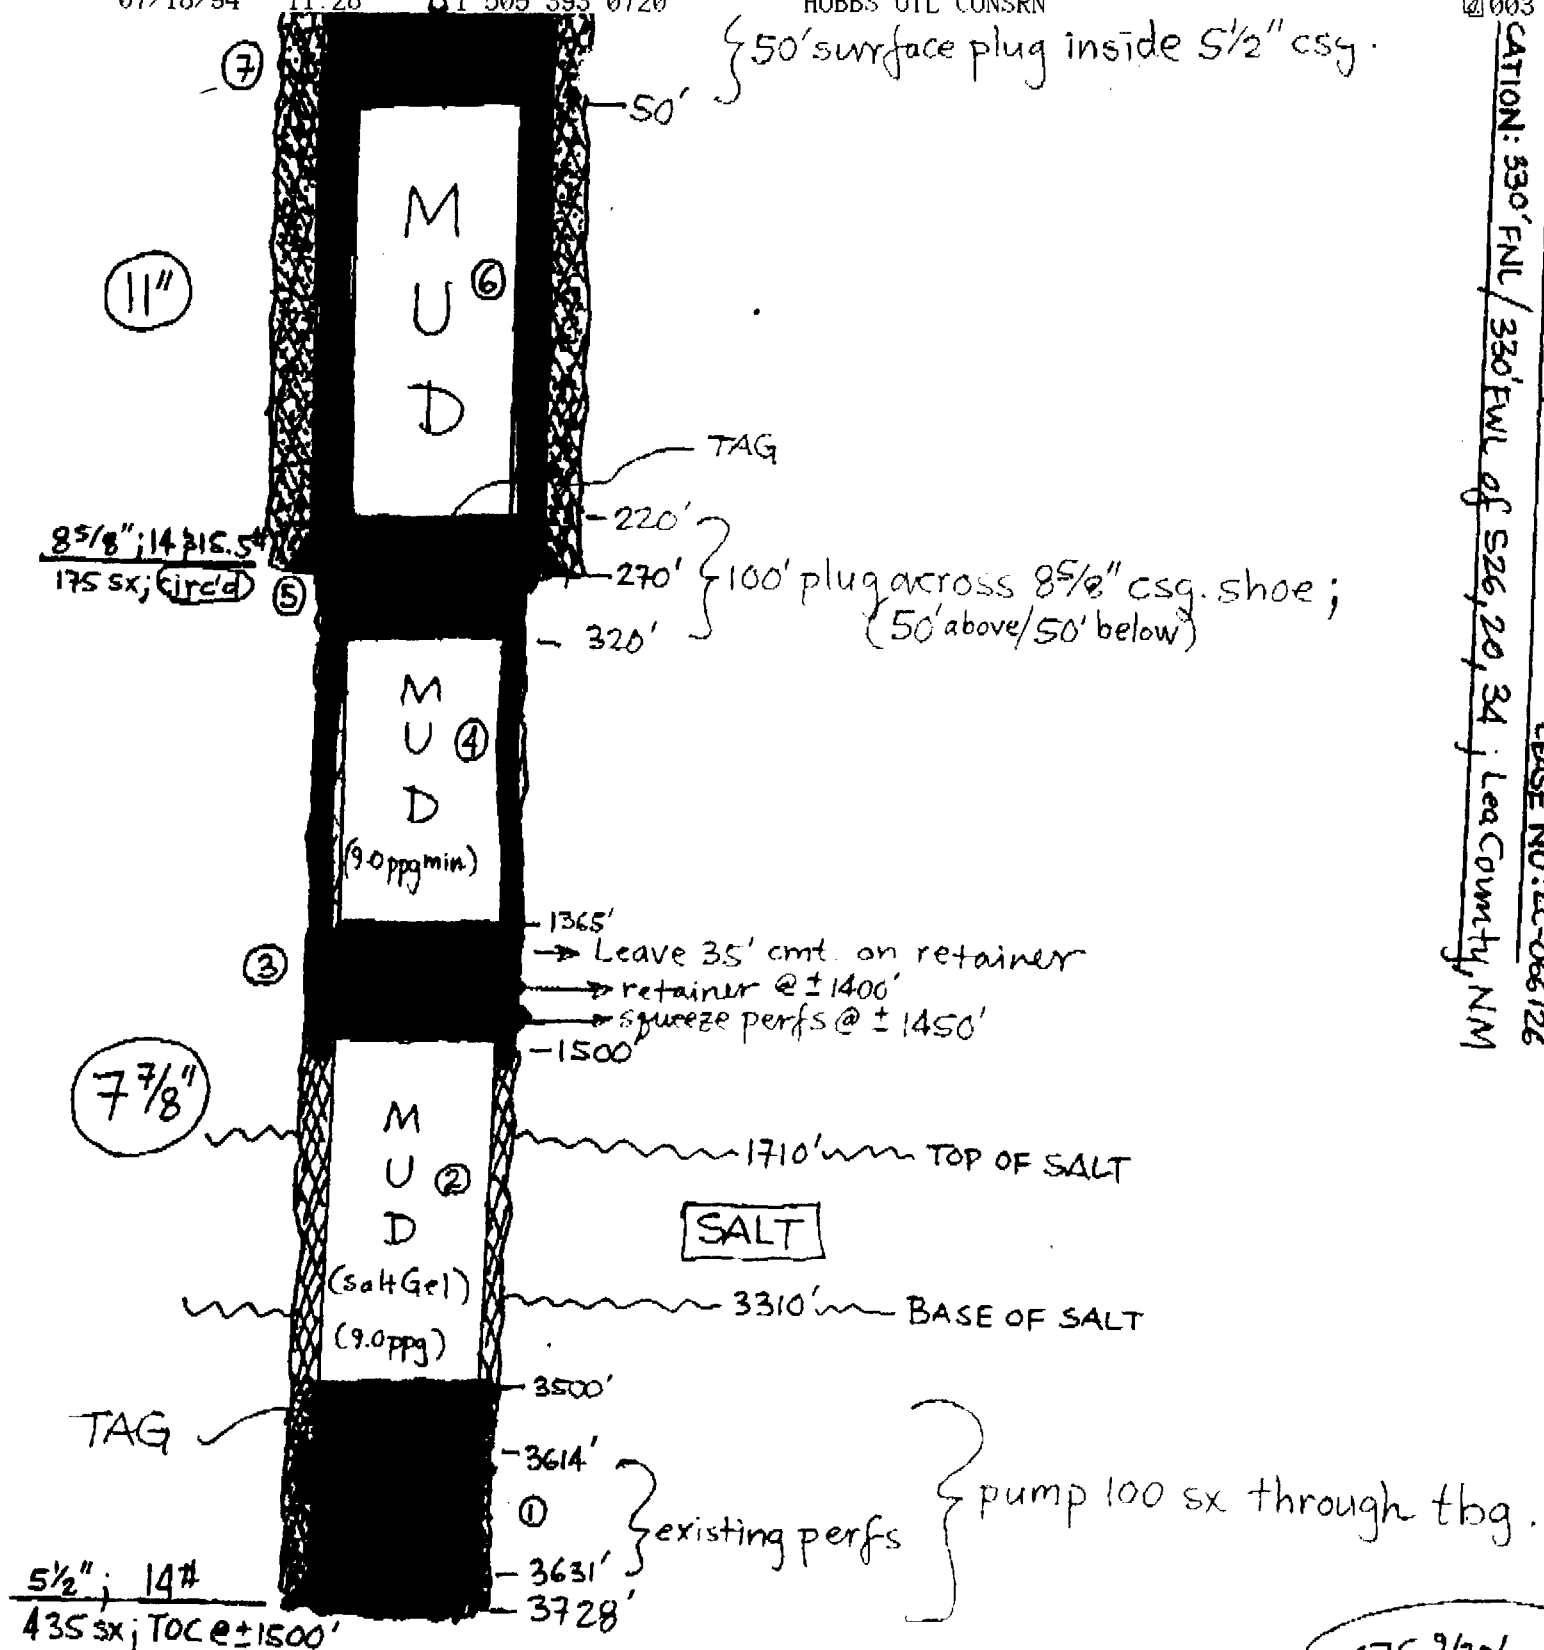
07/18/94 11:28 1 505 393 0720 HOBBS OIL CONSRN 003

50' surface plug inside 5½" csg.

⑦

50'

M U D ⑥

(11")

TAG

220'

$\frac{8\frac{5}{8}\text{"}; 14 \& 15.5\#}{175 \text{ sx; circ'd}}$ ⑤

270' 100' plug across 8⅝" csg. shoe; (50' above/50' below)

320'

M U D ④ (9.0 ppg min)

1365'

③

Leave 35' cmt on retainer
retainer @ ± 1400'
squeeze perfs @ ± 1450'
1500'

(7⅞")

M U D ② (salt Gel) (9.0 ppg)

1710' TOP OF SALT

SALT

3310' BASE OF SALT

3500'

TAG

3614'

① existing perfs pump 100 sx through tbg.

3631'

3728'

$\frac{5\frac{1}{2}\text{"}; 14\#}{435 \text{ sx; TOC @ } \pm 1500'}$

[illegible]CATION: 330' FNL / 330' FWL of S26, 20, 34; Lea County, NM

LEASE NO.: LC-066126